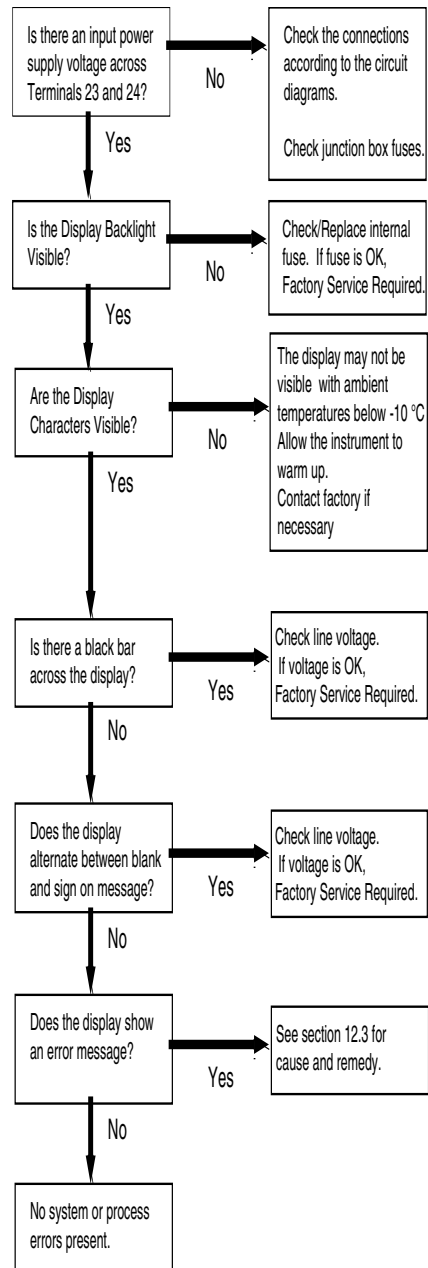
Is there an input power supply voltage across Terminals 23 and 24?

No

Check the connections according to the circuit diagrams.

Check junction box fuses.

Yes

Is the Display Backlight Visible?

No

Check/Replace internal fuse. If fuse is OK, Factory Service Required.

Yes

Are the Display Characters Visible?

No

The display may not be visible with ambient temperatures below -10 °C Allow the instrument to warm up. Contact factory if necessary

Yes

Is there a black bar across the display?

Yes

Check line voltage. If voltage is OK, Factory Service Required.

No

Does the display alternate between blank and sign on message?

Yes

Check line voltage. If voltage is OK, Factory Service Required.

No

Does the display show an error message?

Yes

See section 12.3 for cause and remedy.

No

No system or process errors present.